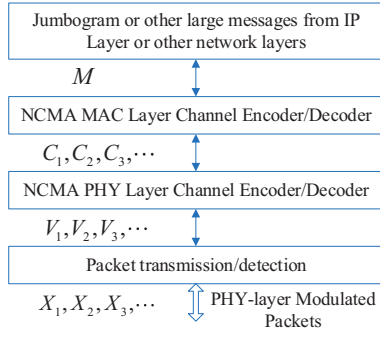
Jumbogram or other large messages from IP Layer or other network layers

$M$

NCMA MAC Layer Channel Encoder/Decoder

$C_1, C_2, C_3, \cdots$

NCMA PHY Layer Channel Encoder/Decoder

$V_1, V_2, V_3, \cdots$

Packet transmission/detection

$X_1, X_2, X_3, \cdots$

PHY-layer Modulated Packets